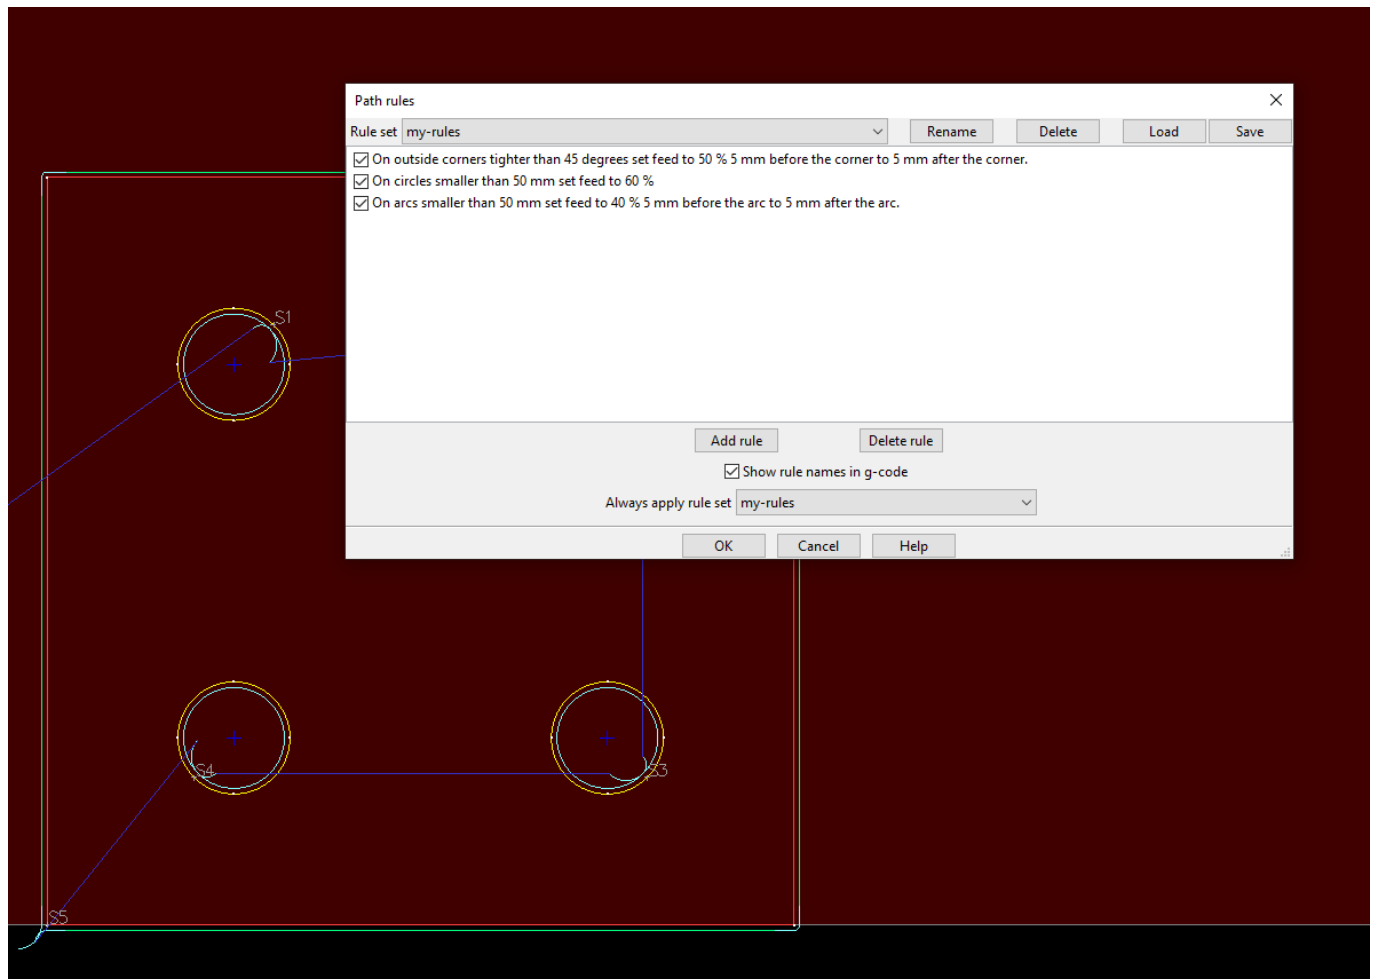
Path rules

Rule set my-rules

Rename Delete Load Save

On outside corners tighter than 45 degrees set feed to 50 % 5 mm before the corner to 5 mm after the corner.
On circles smaller than 50 mm set feed to 60 %
On arcs smaller than 50 mm set feed to 40 % 5 mm before the arc to 5 mm after the arc.

Add rule Delete rule

Show rule names in g-code

Always apply rule set my-rules

OK Cancel Help

S1
S4
S3
S5